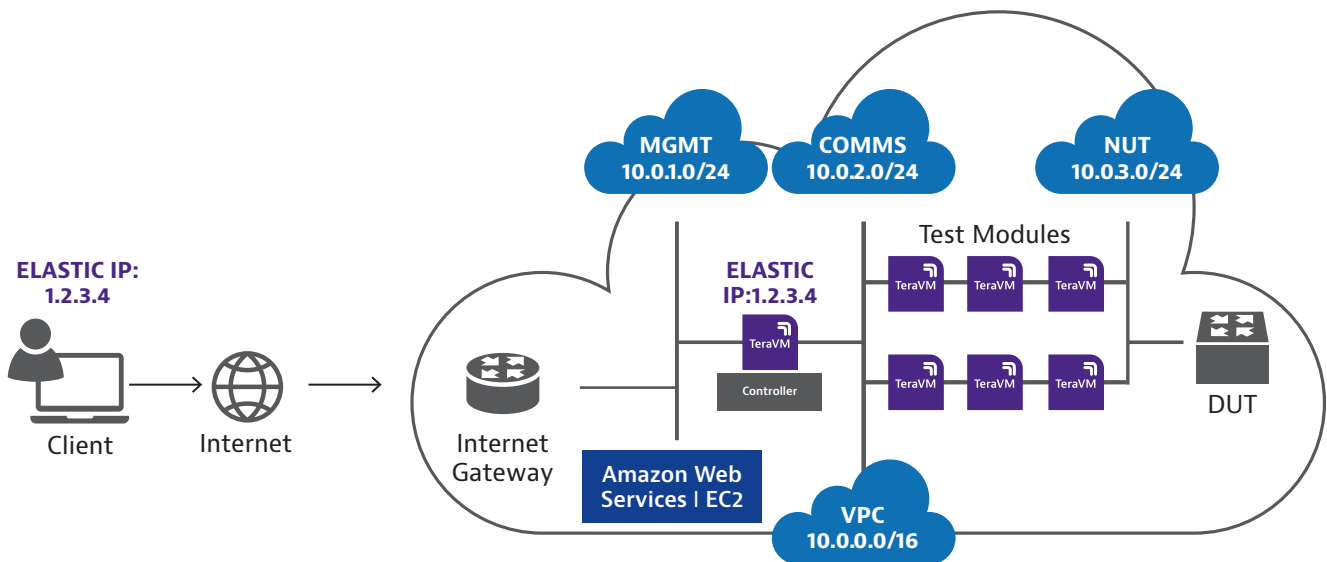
MGMT
10.0.1.0/24

COMMS
10.0.2.0/24

NUT
10.0.3.0/24

ELASTIC IP:
1.2.3.4

Client

Internet

Internet
Gateway

ELASTIC
IP:1.2.3.4

TeraVM

Controller

Test Modules

TeraVM TeraVM TeraVM

TeraVM TeraVM TeraVM

DUT

Amazon Web
Services | EC2

VPC
10.0.0.0/16